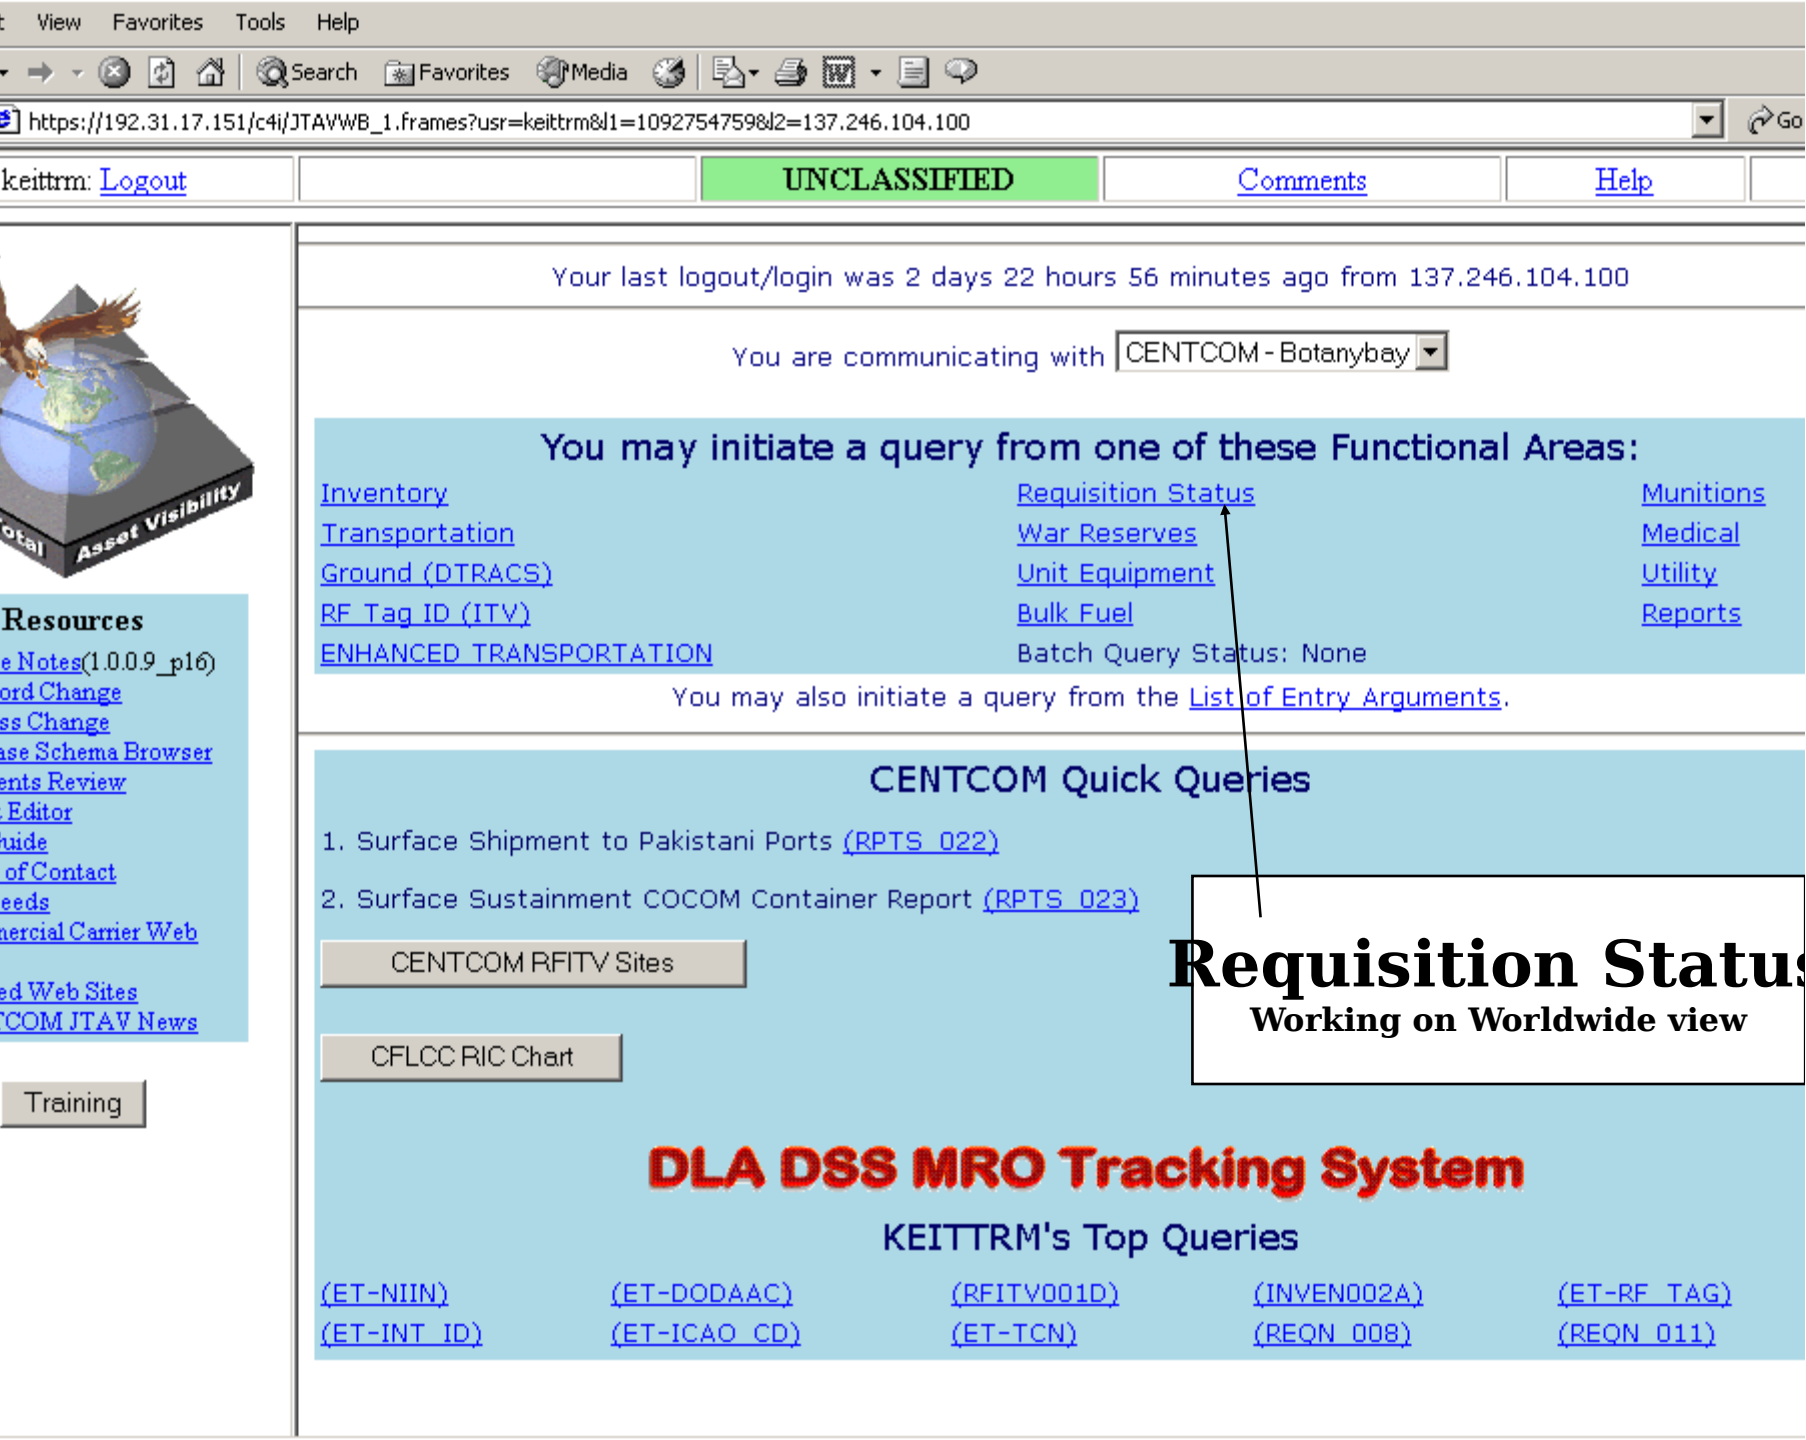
t View Favorites Tools Help

Search Favorites Media

https://192.31.17.151/c4i/JTAVWB_1.frames?usr=keittrm&l1=1092754759&l2=137.246.104.100

Go

keittrm: Logout

UNCLASSIFIED

Comments

Help

otal Asset Visibility

Resources

e Notes(1.0.0.9_p16)
ord Change
ss Change
ase Schema Browser
ents Review
. Editor
uide
of Contact
eeds
nercial Carrier Web

ed Web Sites
COM JTAV News

Training

Your last logout/login was 2 days 22 hours 56 minutes ago from 137.246.104.100

You are communicating with CENTCOM - Botanybay

You may initiate a query from one of these Functional Areas:

Inventory
Transportation
Ground (DTRACS)
RF Tag ID (ITV)
ENHANCED TRANSPORTATION

Requisition Status
War Reserves
Unit Equipment
Bulk Fuel
Batch Query Status: None

Munitions
Medical
Utility
Reports

You may also initiate a query from the List of Entry Arguments.

CENTCOM Quick Queries

1. Surface Shipment to Pakistani Ports (RPTS_022)

2. Surface Sustainment COCOM Container Report (RPTS_023)

CENTCOM RFITV Sites

CFLCC RIC Chart

Requisition Status
Working on Worldwide view

DLA DSS MRO Tracking System

KEITTRM's Top Queries

| (ET-NIIN) | (ET-DODAAC) | (RFITV001D) | (INVEN002A) | (ET-RF_TAG) |
|---|---|---|---|---|
| (ET-INT_ID) | (ET-ICAO_CD) | (ET-TCN) | (REQN_008) | (REQN_011) |